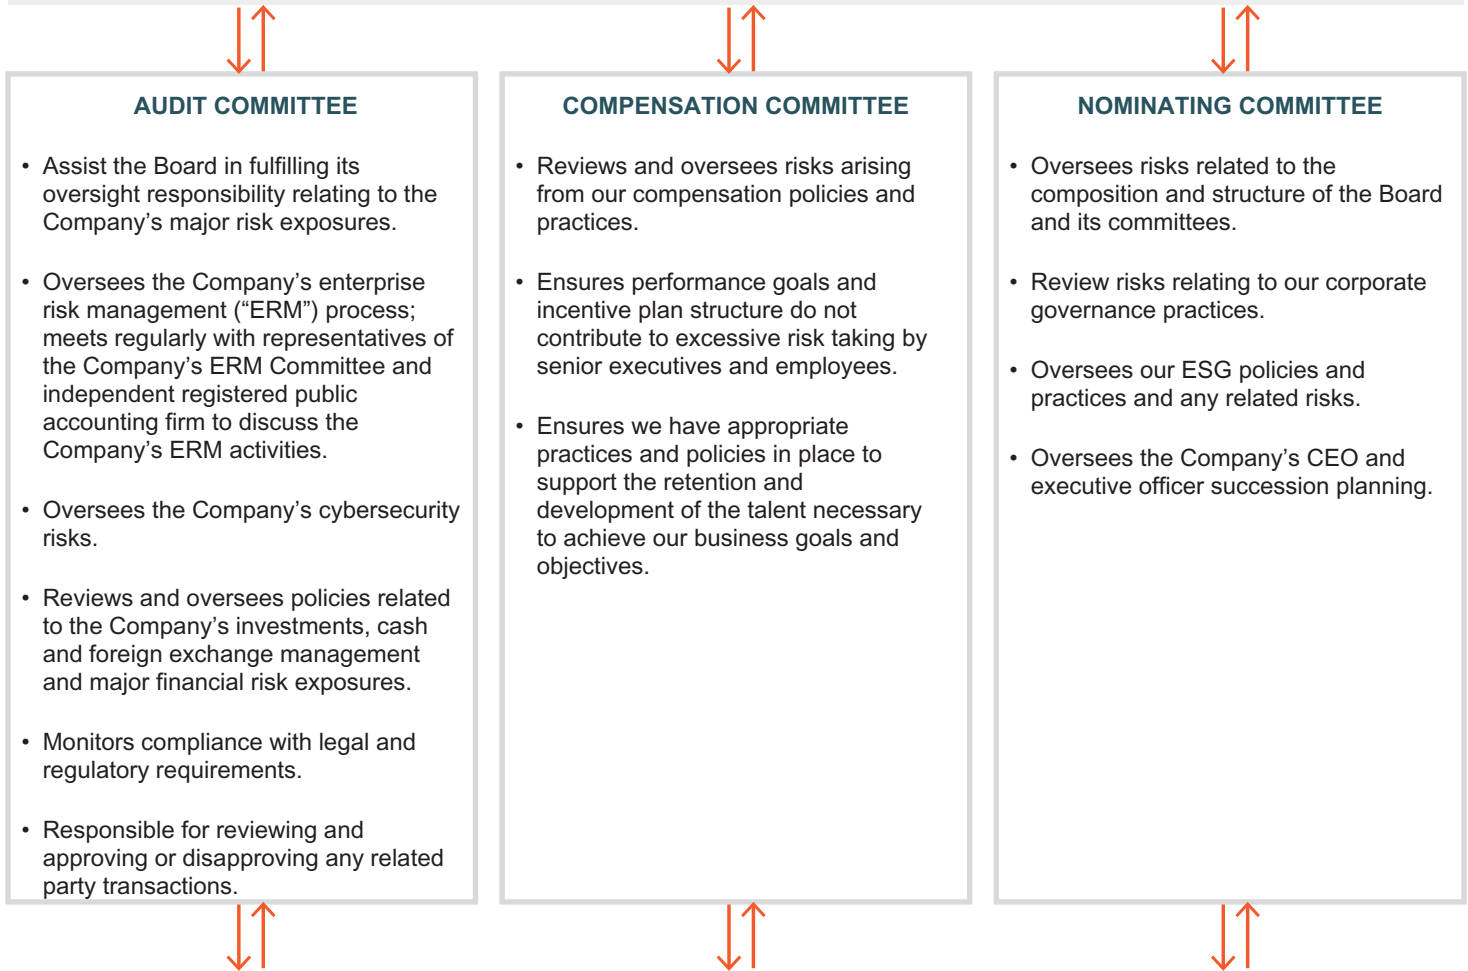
AUDIT COMMITTEE

• Assist the Board in fulfilling its oversight responsibility relating to the Company’s major risk exposures.

• Oversees the Company’s enterprise risk management (“ERM”) process; meets regularly with representatives of the Company’s ERM Committee and independent registered public accounting firm to discuss the Company’s ERM activities.

• Oversees the Company’s cybersecurity risks.

• Reviews and oversees policies related to the Company’s investments, cash and foreign exchange management and major financial risk exposures.

• Monitors compliance with legal and regulatory requirements.

• Responsible for reviewing and approving or disapproving any related party transactions.

COMPENSATION COMMITTEE

• Reviews and oversees risks arising from our compensation policies and practices.

• Ensures performance goals and incentive plan structure do not contribute to excessive risk taking by senior executives and employees.

• Ensures we have appropriate practices and policies in place to support the retention and development of the talent necessary to achieve our business goals and objectives.

NOMINATING COMMITTEE

• Oversees risks related to the composition and structure of the Board and its committees.

• Review risks relating to our corporate governance practices.

• Oversees our ESG policies and practices and any related risks.

• Oversees the Company’s CEO and executive officer succession planning.